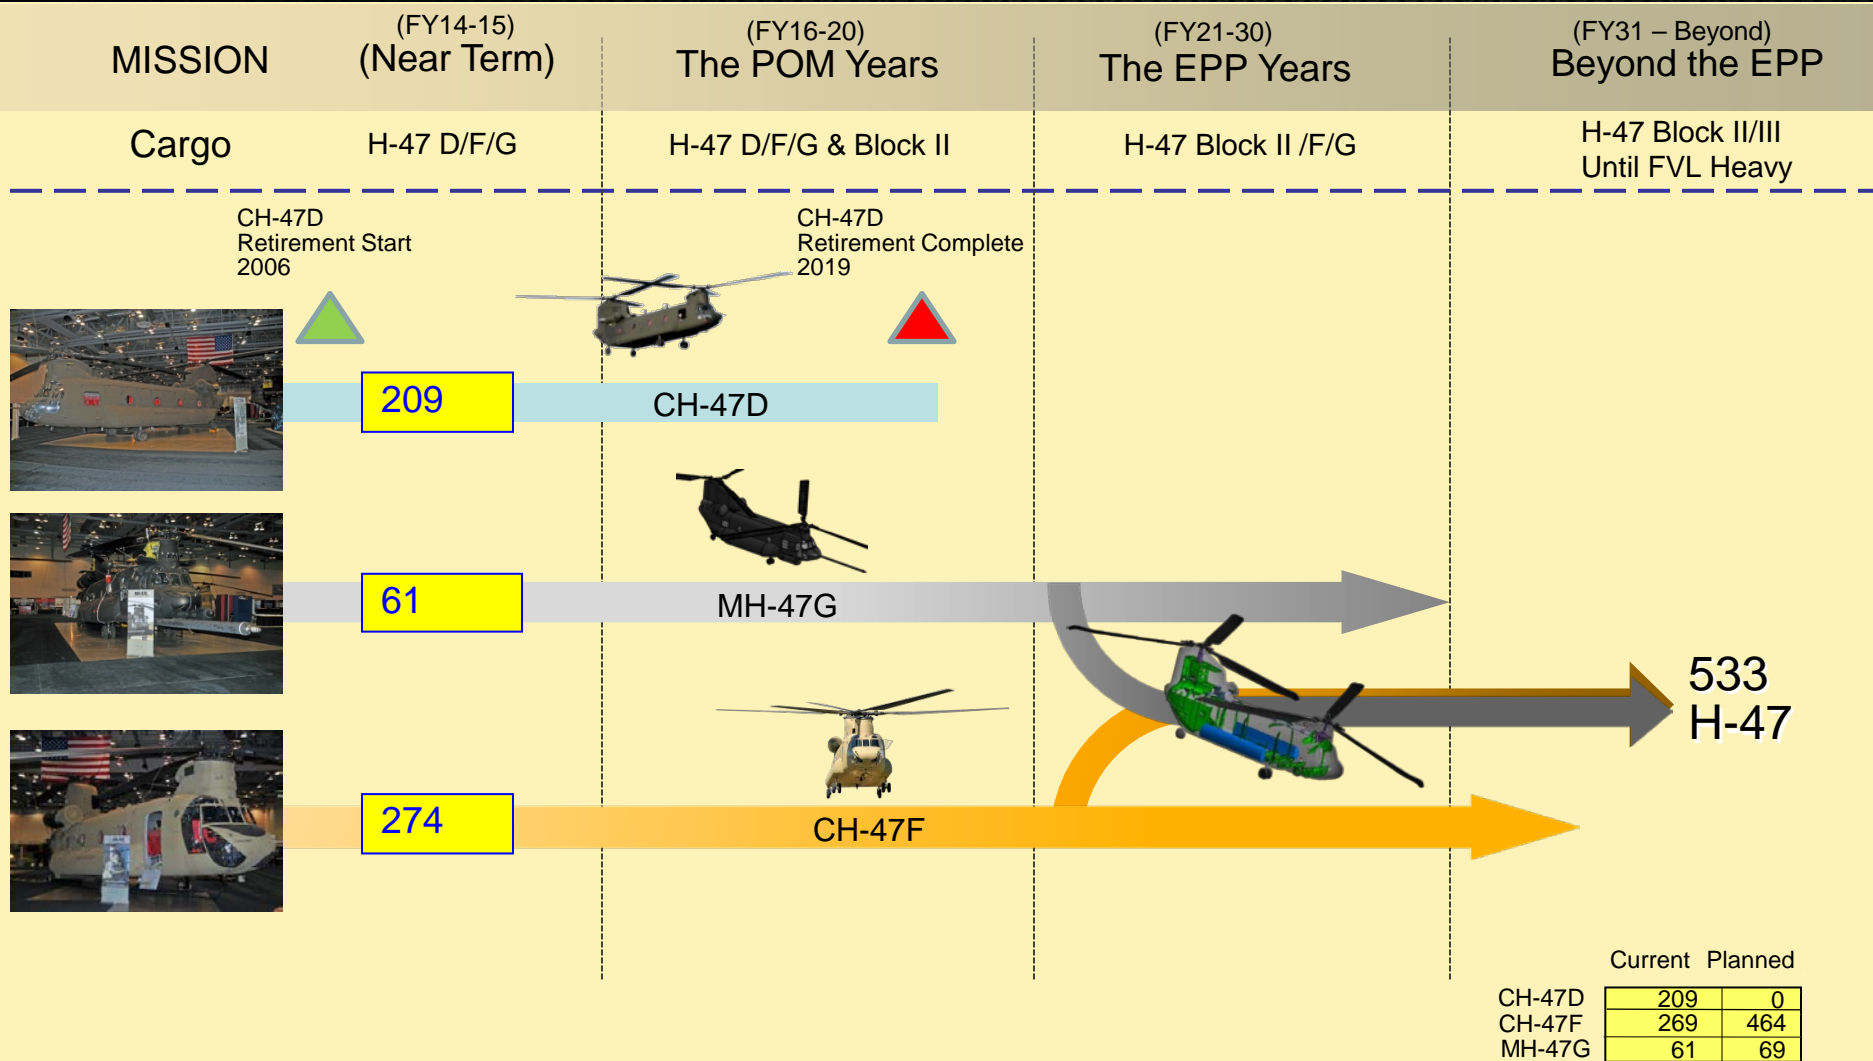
| MISSION | (FY14-15) (Near Term) | (FY16-20) The POM Years | (FY21-30) The EPP Years | (FY31 – Beyond) Beyond the EPP |
|---|---|---|---|---|
| Cargo | H-47 D/F/G | H-47 D/F/G & Block II | H-47 Block II /F/G | H-47 Block II/III Until FVL Heavy |

CH-47D Retirement Start 2006

CH-47D Retirement Complete 2019

209

CH-47D

61

MH-47G

274

CH-47F

533 H-47

| | Current | Planned |
|---|---|---|
| CH-47D | 209 | 0 |
| CH-47F | 269 | 464 |
| MH-47G | 61 | 69 |